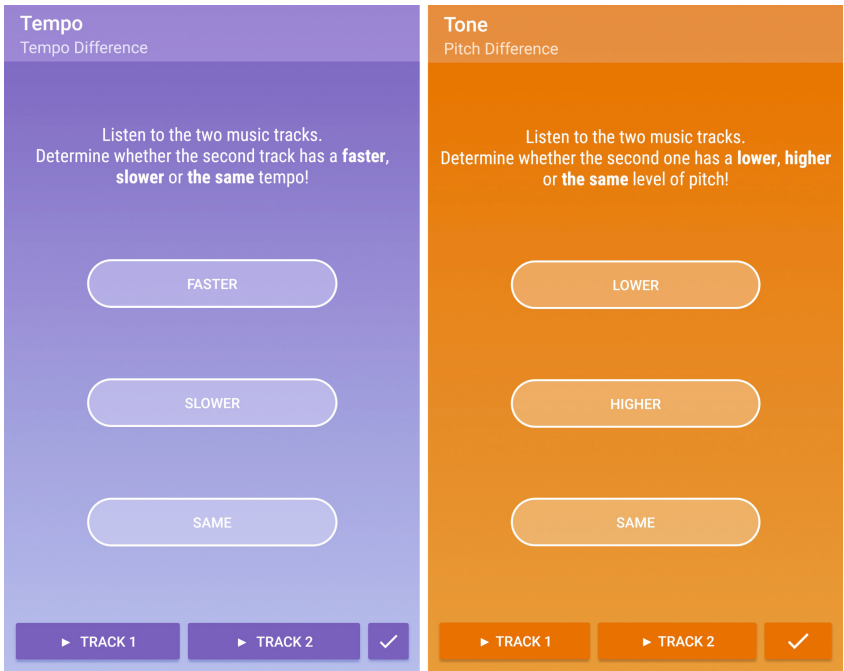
Tempo
Tempo Difference

Listen to the two music tracks.
Determine whether the second track has a **faster**, **slower** or **the same** tempo!

FASTER

SLOWER

SAME

► TRACK 1
► TRACK 2
✓

Tone
Pitch Difference

Listen to the two music tracks.
Determine whether the second one has a **lower**, **higher** or **the same** level of pitch!

LOWER

HIGHER

SAME

► TRACK 1
► TRACK 2
✓